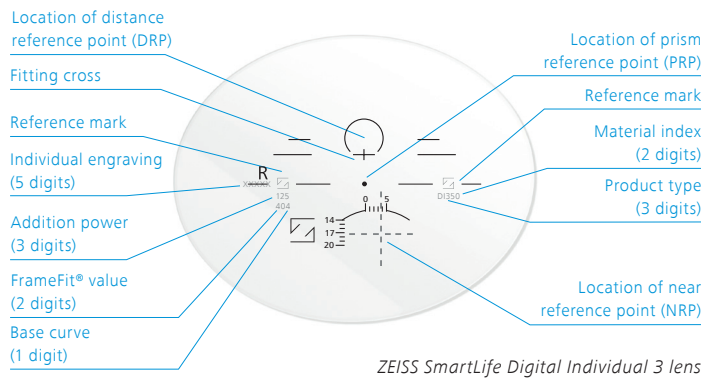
Location of distance reference point (DRP)

Fitting cross

Reference mark

Individual engraving (5 digits)

Addition power (3 digits)

FrameFit® value (2 digits)

Base curve (1 digit)

Location of prism reference point (PRP)

Reference mark

Material index (2 digits)

Product type (3 digits)

Location of near reference point (NRP)

R

XXXXX

125

404

DI350

0

5

14

17

20

ZEISS SmartLife Digital Individual 3 lens